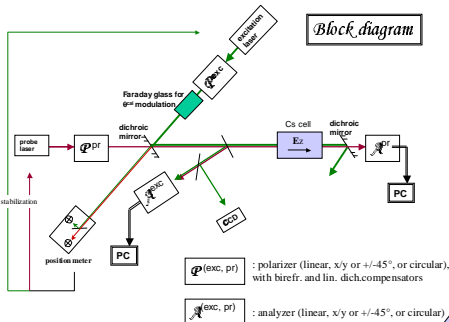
Block diagram

excitation laser

$\mathcal{P}^{exc}$

Faraday glass for $\theta^{rad}$ modulation

probe laser

$\mathcal{P}^{pr}$

dichroic mirror

Cs cell

$E_z$

dichroic mirror

$\mathcal{A}^{pr}$

PC

stabilization

$\mathcal{A}^{exc}$

CCD

PC

position meter

$\mathcal{P}^{(exc, pr)}$ : polarizer (linear, x/y or +/-45°, or circular), with birefr. and lin. dich.compensators

$\mathcal{A}^{(exc, pr)}$ : analyzer (linear, x/y or +/-45°, or circular)